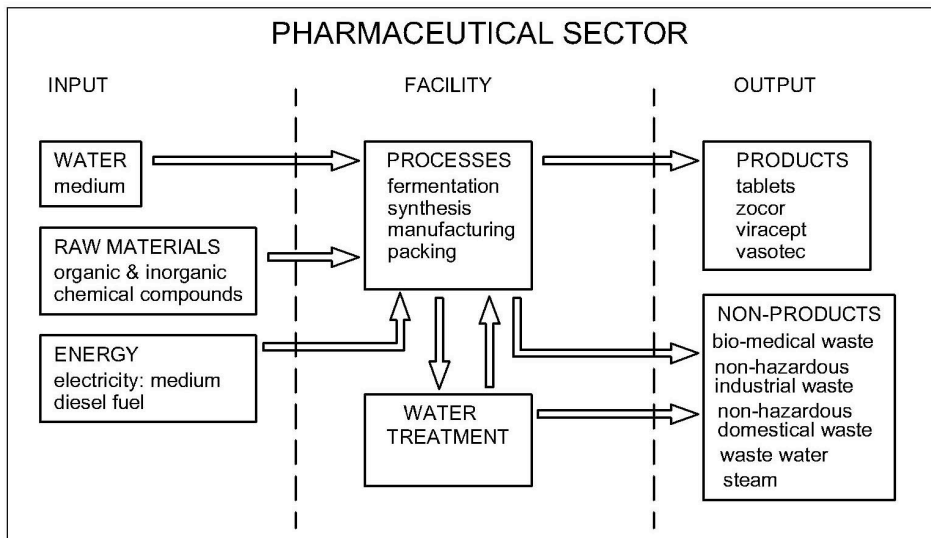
PHARMACEUTICAL SECTOR

INPUT

FACILITY

OUTPUT

WATER
medium

RAW MATERIALS
organic & inorganic chemical compounds

ENERGY
electricity: medium
diesel fuel

PROCESSES
fermentation
synthesis
manufacturing
packing

WATER TREATMENT

PRODUCTS
tablets
zocor
viracept
vasotec

NON-PRODUCTS
bio-medical waste
non-hazardous industrial waste
non-hazardous domestical waste
waste water
steam